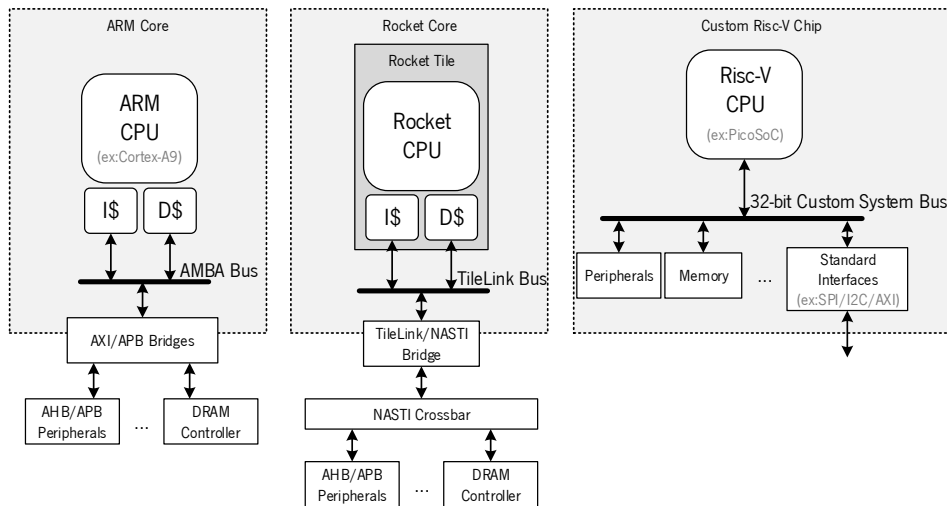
ARM Core

ARM CPU
(ex:Cortex-A9)

I$

D$

AMBA Bus

AXI/APB Bridges

AHB/APB Peripherals

...

DRAM Controller

Rocket Core

Rocket Tile

Rocket CPU

I$

D$

TileLink Bus

TileLink/NASTI Bridge

NASTI Crossbar

AHB/APB Peripherals

...

DRAM Controller

Custom Risc-V Chip

Risc-V CPU
(ex:PicoSoC)

32-bit Custom System Bus

Peripherals

Memory

...

Standard Interfaces
(ex:SPI/I2C/AXI)